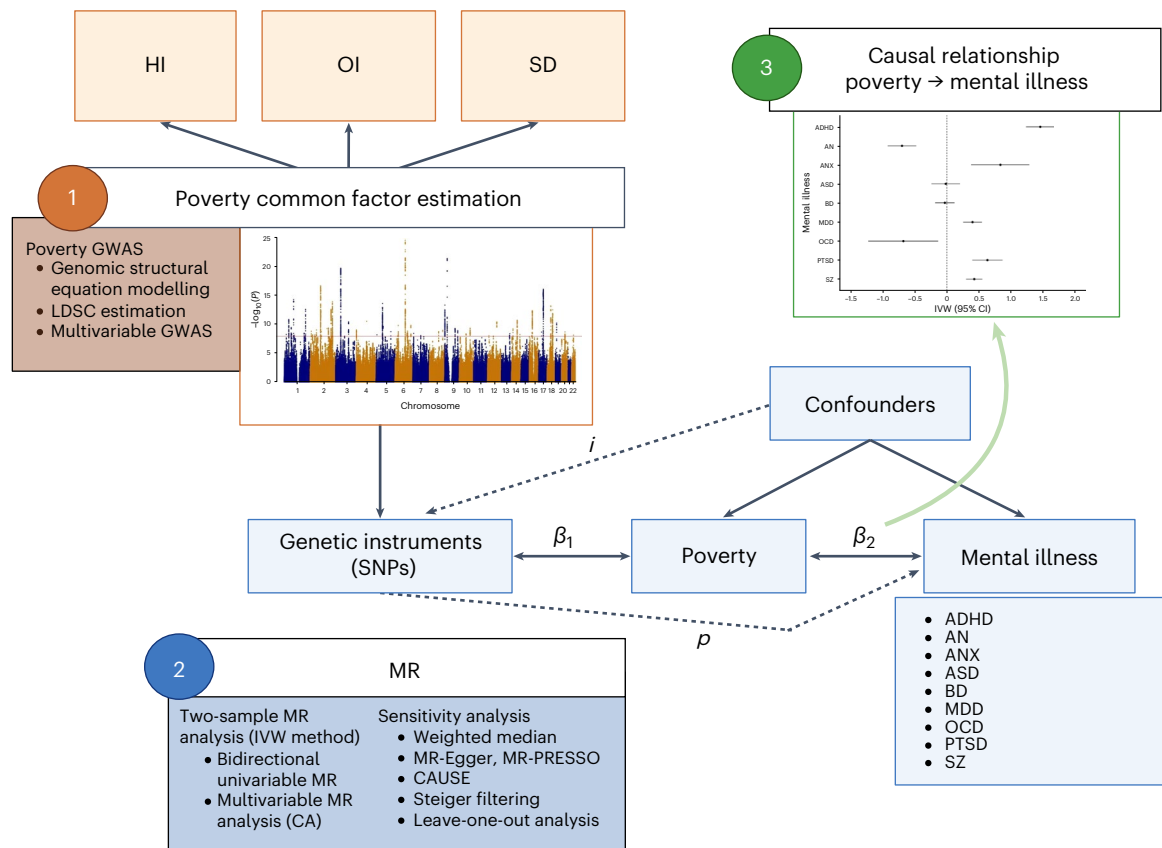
HI

OI

SD

3

Causal relationship poverty → mental illness

ADHD
AN
ANX
ASD
BD
MDD
OCD
PTSD
SZ

Mental illness

−1.5 −1.0 −0.5 0 0.5 1.0 1.5 2.0

IVW (95% CI)

1

Poverty common factor estimation

Poverty GWAS
• Genomic structural equation modelling
• LDSC estimation
• Multivariable GWAS

25
20
15
10
5
0

$-\log_{10}(P)$

1 2 3 4 5 6 7 8 9 10 11 12 13 14 15 16 17 18 20 22

Chromosome

Confounders

$i$

Genetic instruments (SNPs)

$\beta_1$

Poverty

$\beta_2$

Mental illness

$p$

• ADHD
• AN
• ANX
• ASD
• BD
• MDD
• OCD
• PTSD
• SZ

2

MR

Two-sample MR analysis (IVW method)
• Bidirectional univariable MR
• Multivariable MR analysis (CA)

Sensitivity analysis
• Weighted median
• MR-Egger, MR-PRESSO
• CAUSE
• Steiger filtering
• Leave-one-out analysis